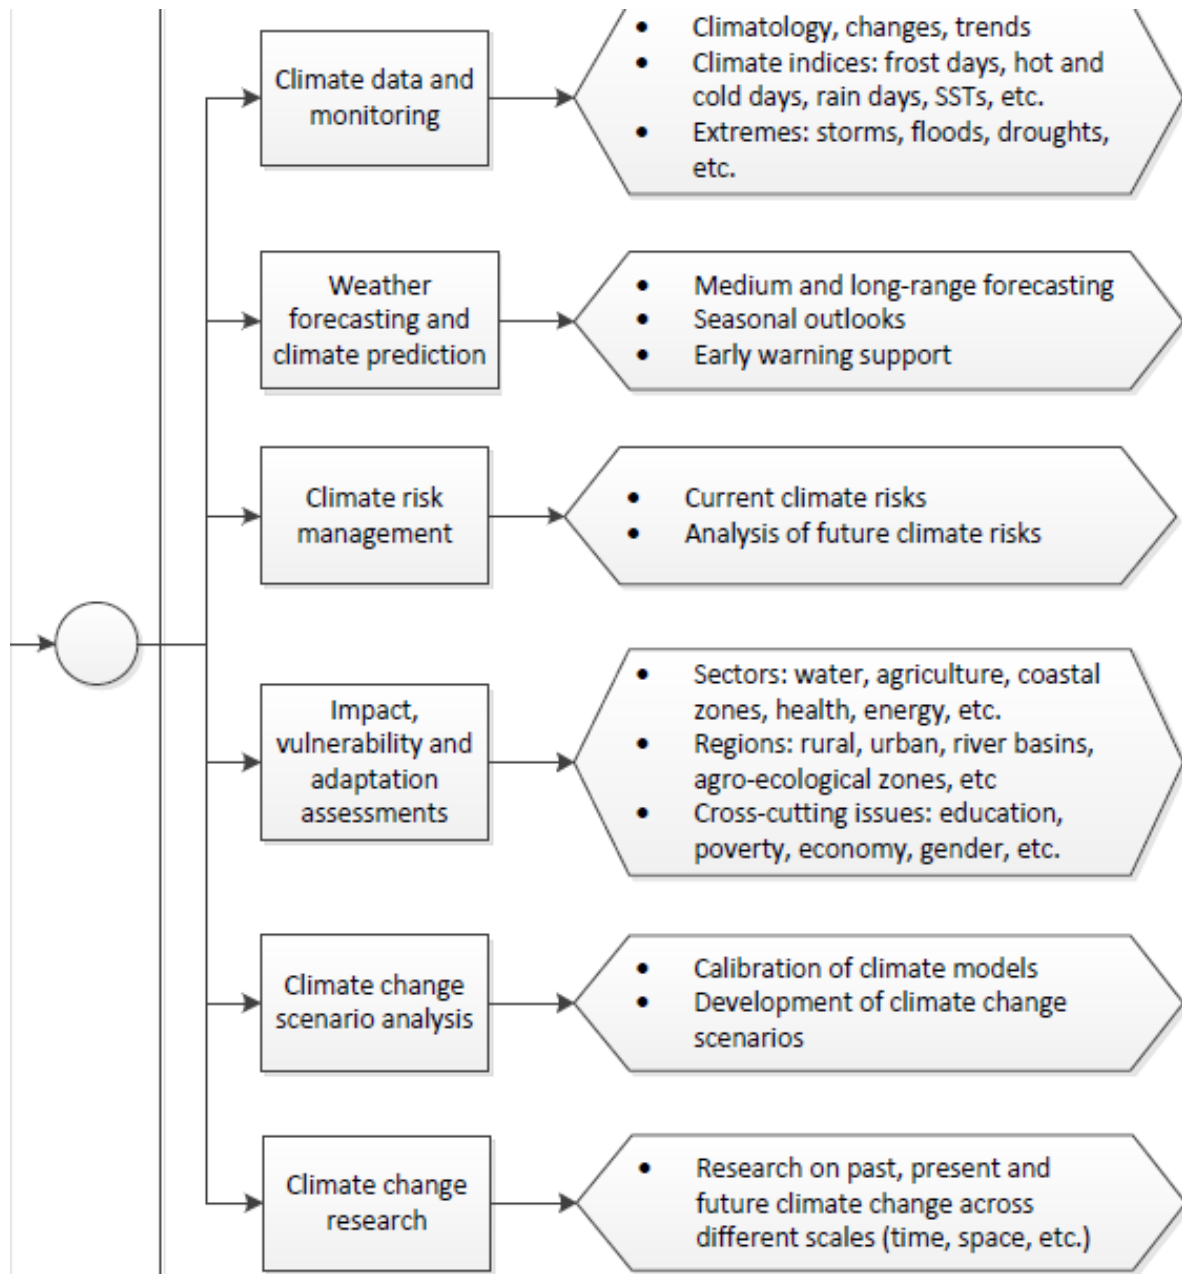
Climate data and monitoring

- Climatology, changes, trends
- Climate indices: frost days, hot and cold days, rain days, SSTs, etc.
- Extremes: storms, floods, droughts, etc.

Weather forecasting and climate prediction

- Medium and long-range forecasting
- Seasonal outlooks
- Early warning support

Climate risk management

- Current climate risks
- Analysis of future climate risks

Impact, vulnerability and adaptation assessments

- Sectors: water, agriculture, coastal zones, health, energy, etc.
- Regions: rural, urban, river basins, agro-ecological zones, etc
- Cross-cutting issues: education, poverty, economy, gender, etc.

Climate change scenario analysis

- Calibration of climate models
- Development of climate change scenarios

Climate change research

- Research on past, present and future climate change across different scales (time, space, etc.)